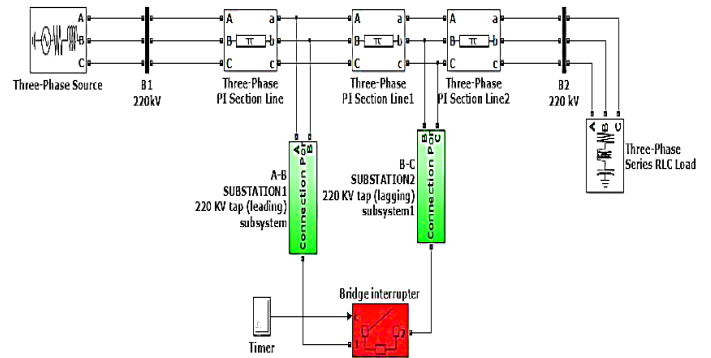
A
B
C
Three-Phase Source

B1
220kV

A a
B π b
C c
Three-Phase
PI Section Line

A a
B π b
C c
Three-Phase
PI Section Line1

A a
B π b
C c
Three-Phase
PI Section Line2

B2
220 kV

A B C
Three-Phase
Series RLC Load

A
B
Connection Po

A-B
SUBSTATION1
220 KV tap (leading)
subsystem

B
C
Connection Po

B-C
SUBSTATION2
220 KV tap (lagging)
subsystem1

Bridge interrupter
c
1
2

Timer